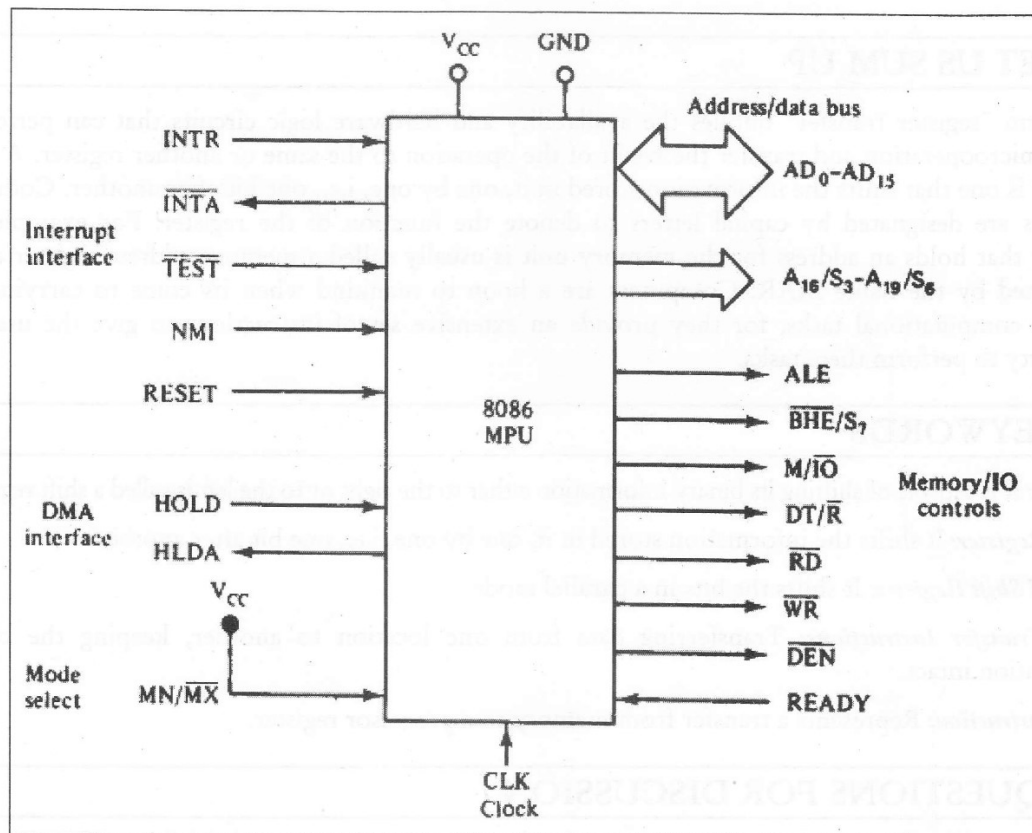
$V_{CC}$ GND

Address/data bus

INTR

$\overline{INTA}$

Interrupt interface

$\overline{TEST}$

NMI

RESET

HOLD

DMA interface

HLDA

$V_{CC}$

Mode select

$MN/\overline{MX}$

$AD_0$–$AD_{15}$

$A_{16}/S_3$–$A_{19}/S_6$

8086 MPU

ALE

$\overline{BHE}/S_7$

$M/\overline{IO}$

$DT/\overline{R}$

$\overline{RD}$

$\overline{WR}$

$\overline{DEN}$

READY

Memory/IO controls

CLK Clock